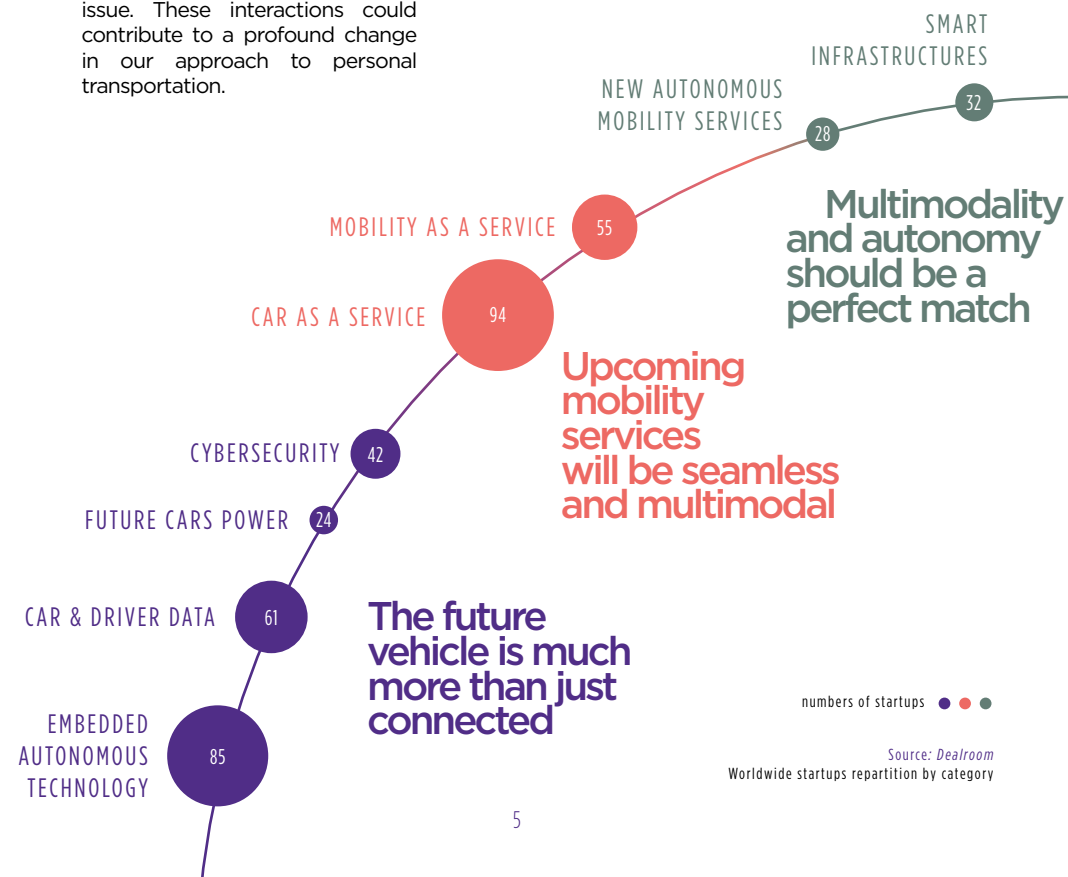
issue. These interactions could contribute to a profound change in our approach to personal transportation.

SMART INFRASTRUCTURES
32

NEW AUTONOMOUS MOBILITY SERVICES
28

Multimodality and autonomy should be a perfect match

MOBILITY AS A SERVICE
55

CAR AS A SERVICE
94

Upcoming mobility services will be seamless and multimodal

CYBERSECURITY
42

FUTURE CARS POWER
24

CAR & DRIVER DATA
61

The future vehicle is much more than just connected

EMBEDDED AUTONOMOUS TECHNOLOGY
85

numbers of startups

Source: Dealroom
Worldwide startups repartition by category

5